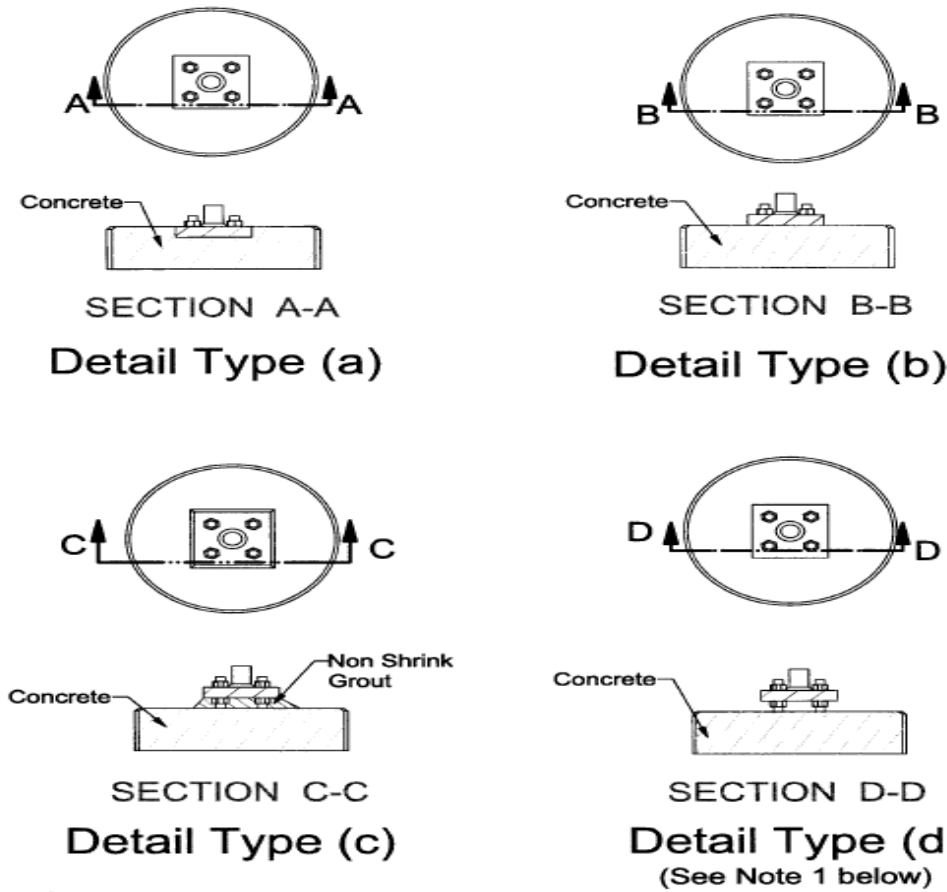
A A

Concrete

SECTION A-A

Detail Type (a)

B B

Concrete

SECTION B-B

Detail Type (b)

C C

Non Shrink Grout

Concrete

SECTION C-C

Detail Type (c)

D D

Concrete

SECTION D-D

Detail Type (d
(See Note 1 below)